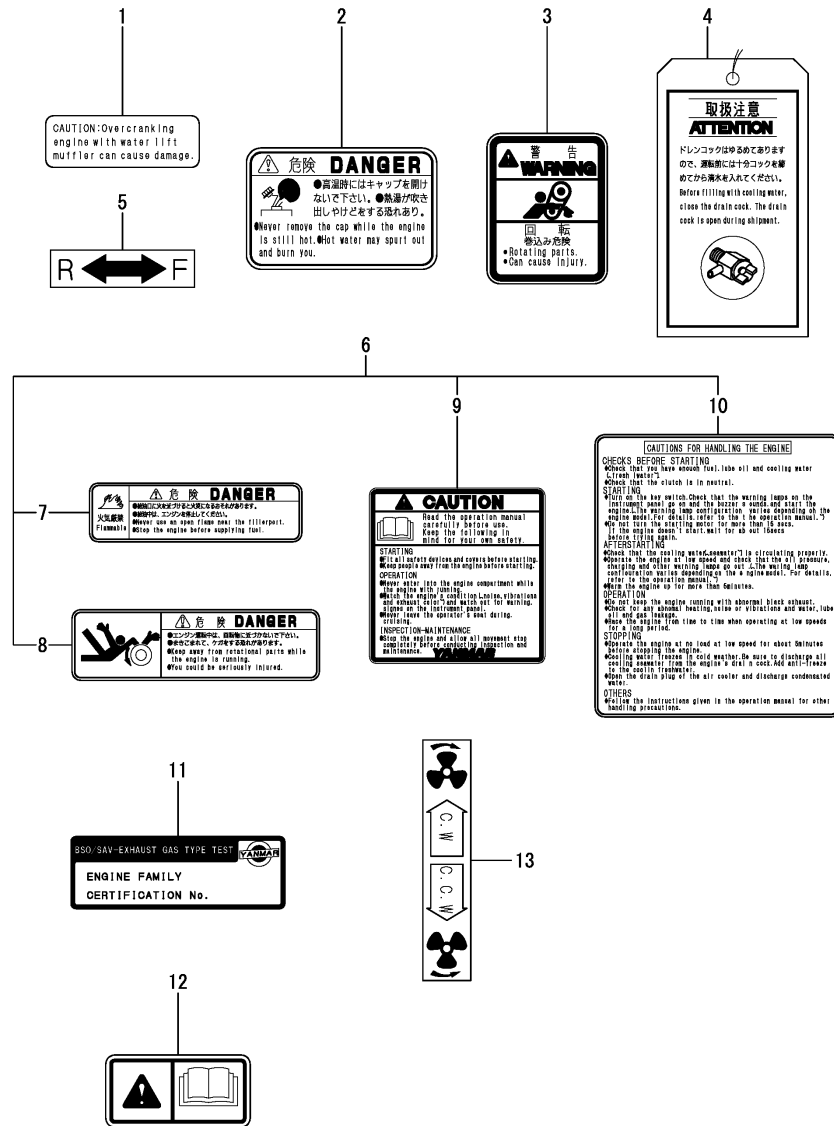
1

CAUTION:Overcranking engine with water lift muffler can cause damage.

2

危険 DANGER

●高温時にはキャップを開けないで下さい。●熱湯が吹き出しやけどをする恐れあり。

●Never remove the cap while the engine is still hot.●Hot water may spurt out and burn you.

3

警告 WARNING

回転 巻込み危険

•Rotating parts. •Can cause injury.

4

取扱注意 ATTENTION

ドレンコックはゆるめてありますので、運転前には十分コックを締めてから清水を入れてください。

Before filling with cooling water, close the drain cock. The drain cock is open during shipment.

5

R F

6

7

火気厳禁 Flammable

危険 DANGER

●給油口に火気を近づけると火災になるおそれがあります。 ●給油中は、エンジンを停止してください。 ●Never use an open flame near the fillerport. ●Stop the engine before supplying fuel.

8

危険 DANGER

●エンジン運転中は、回転物に近づかないで下さい。 ●巻き込まれて、ケガをする恐れがあります。 ●Keep away from rotational parts while the engine is running. ●You could be seriously injured.

9

CAUTION

Read the operation manual carefully before use. Keep the following in mind for your own safety.

STARTING
●Fit all safety devices and covers before starting. ●Keep people away from the engine before starting.
OPERATION
●Never enter into the engine compartment while the engine with running. ●Watch the engine's condition (…noise, vibrations and exhaust color*) and watch out for warning. signes on the instrument panel. ●Never leave the operator's seat during cruising.
INSPECTION-MAINTENANCE
●Stop the engine and allow all movement stop completely before conducting inspection and maintenance.

YANMAR

10

CAUTIONS FOR HANDLING THE ENGINE

CHECKS BEFORE STARTING
●Check that you have enough fuel, lube oil and cooling water (fresh water*).
●Check that the clutch is in neutral.
STARTING
●Turn on the key switch.Check that the warning lamps on the instrument panel go on and the buzzer s sounds.and start the engine.(The warning lamp configuration varies depending on the engine model.For details,refer to the t he operation manual.*)
●Do not turn the starting motor for more than 15 secs. If the engine doesn't start,wait for ab out 15secs before trying again.
AFTERSTARTING
●Check that the cooling water(seawater*) is circulating properly.
●Operate the engine at low speed and check that the oil pressure, charging and other warning lamps go out.(The warning lamp configuration varies depending on the e ngine model. For details, refer to the operation manual.*)
●Warm the engine up for more than 5minutes.
OPERATION
●Do not keep the engine running with abnormal black exhaust.
●Check for any abnormal heating,noise or vibrations and water,lube oil and gas leakage.
●Race the engine from time to time when operating at low speeds for a long period.
STOPPING
●Operate the engine at no load at low speed for about 5minutes before stopping the engine.
●Cooling water freezes in cold weather.Be sure to discharge all cooling seawater from the engine's drai n cock.Add anti-freeze to the coolin freshwater.
●Open the drain plug of the air cooler and discharge condensated water.
OTHERS
●Follw the instructions given in the operation manual for other handling precautions.

11

BSO/SAV-EXHAUST GAS TYPE TEST YANMAR

ENGINE FAMILY
CERTIFICATION No.

C.W

C.C.W

13

12